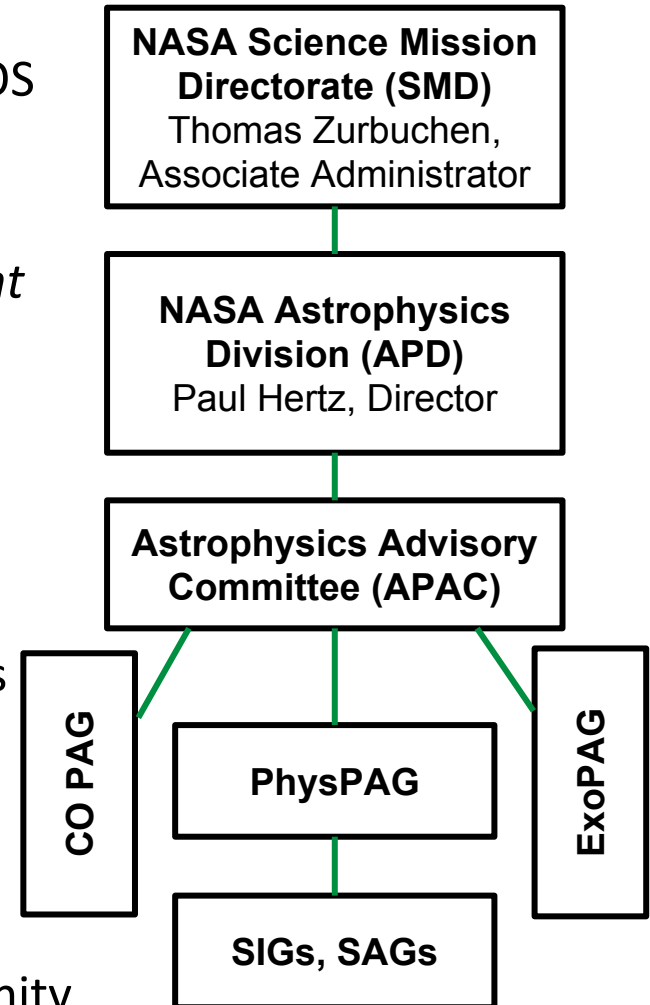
NASA Science Mission Directorate (SMD)
Thomas Zurbuchen, Associate Administrator

NASA Astrophysics Division (APD)
Paul Hertz, Director

Astrophysics Advisory Committee (APAC)

CO PAG

PhysPAG

ExoPAG

SIGs, SAGs

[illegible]